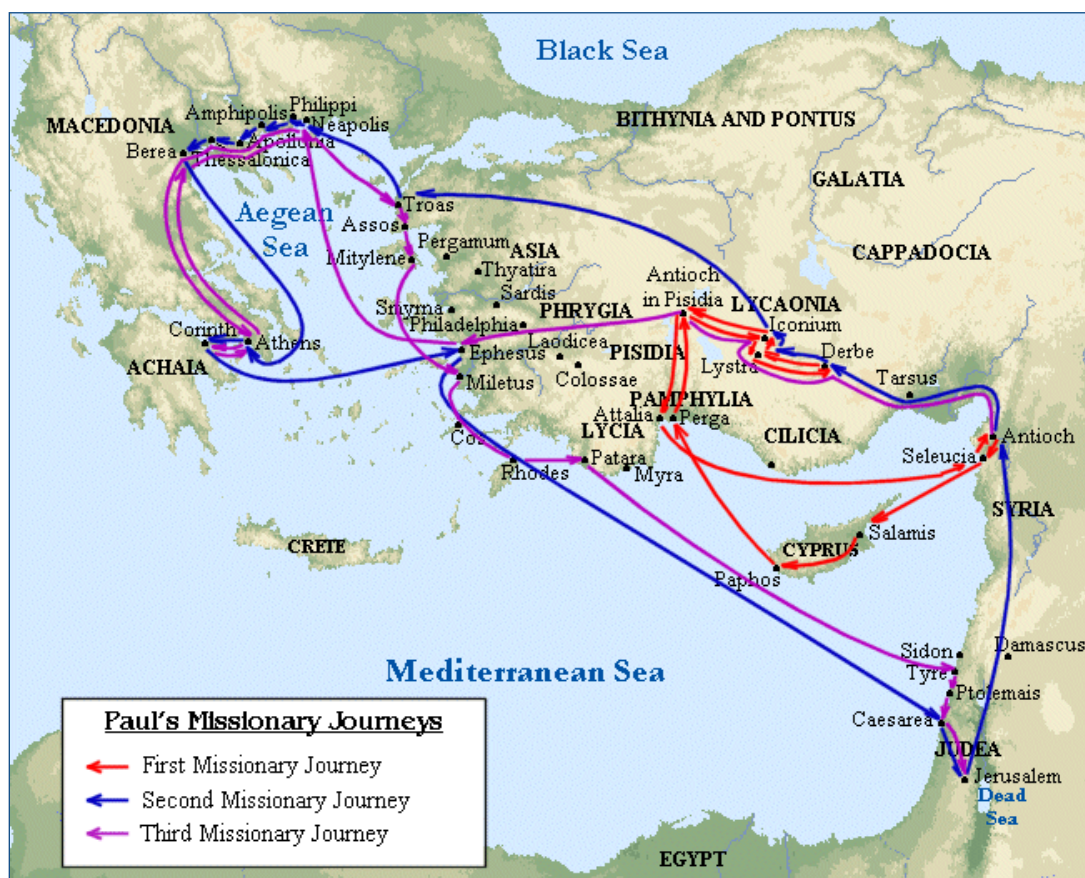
Black Sea

BITHYNIA AND PONTUS

GALATIA

CAPPADOCIA

MACEDONIA

Amphipolis

Philippi

Neapolis

Apollonia

Berea

Thessalonica

Aegean Sea

Troas

Assos

Pergamum

ASIA

Mitylene

Thyatira

Sardis

Smyrna

Philadelphia

PHRYGIA

Antioch in Pisidia

LYCAONIA

Iconium

Corinth

Athens

ACHAIA

Ephesus

Laodicea

PISIDIA

Lystra

Derbe

Miletus

Colossae

Tarsus

PAMPHYLIA

Attalia

Perga

Cos

LYCIA

CILICIA

Antioch

Seleucia

Rhodes

Patara

Myra

SYRIA

Salamis

CRETE

CYPRUS

Paphos

Mediterranean Sea

Sidon

Damascus

Tyre

Ptolemais

Caesarea

JUDEA

Jerusalem

Dead Sea

EGYPT

Paul's Missionary Journeys

First Missionary Journey

Second Missionary Journey

Third Missionary Journey